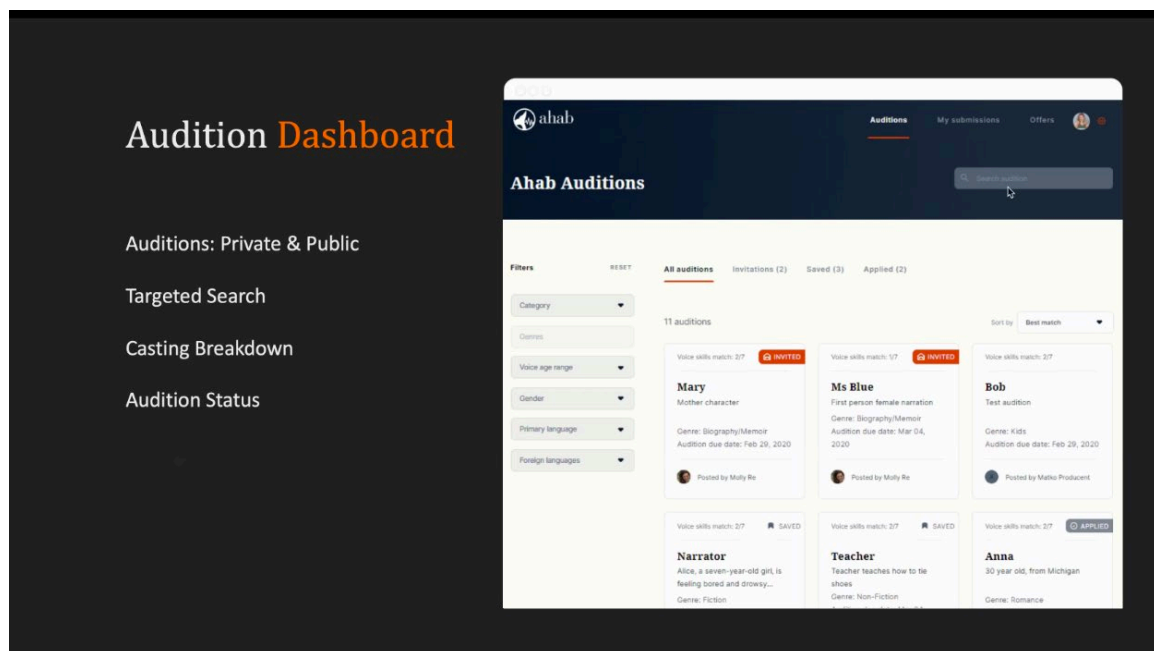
Audition Dashboard

Auditions: Private & Public

Targeted Search

Casting Breakdown

Audition Status

ahab

Auditions My submissions Offers

Ahab Auditions

Search audition

Filters RESET

Category

Genres

Voice age range

Gender

Primary language

Foreign languages

All auditions Invitations (2) Saved (3) Applied (2)

11 auditions

Sort by Best match

Voice skills match: 2/7 INVITED

Mary

Mother character

Genre: Biography/Memoir
Audition due date: Feb 29, 2020

Posted by Molly Re

Voice skills match: 1/7 INVITED

Ms Blue

First person female narration

Genre: Biography/Memoir
Audition due date: Mar 04, 2020

Posted by Molly Re

Voice skills match: 2/7

Bob

Test audition

Genre: Kids
Audition due date: Feb 29, 2020

Posted by Matko Producent

Voice skills match: 2/7 SAVED

Narrator

Alice, a seven-year-old girl, is feeling bored and drowsy...

Genre: Fiction

Voice skills match: 2/7 SAVED

Teacher

Teacher teaches how to tie shoes

Genre: Non-Fiction

Voice skills match: 2/7 APPLIED

Anna

30 year old, from Michigan

Genre: Romance